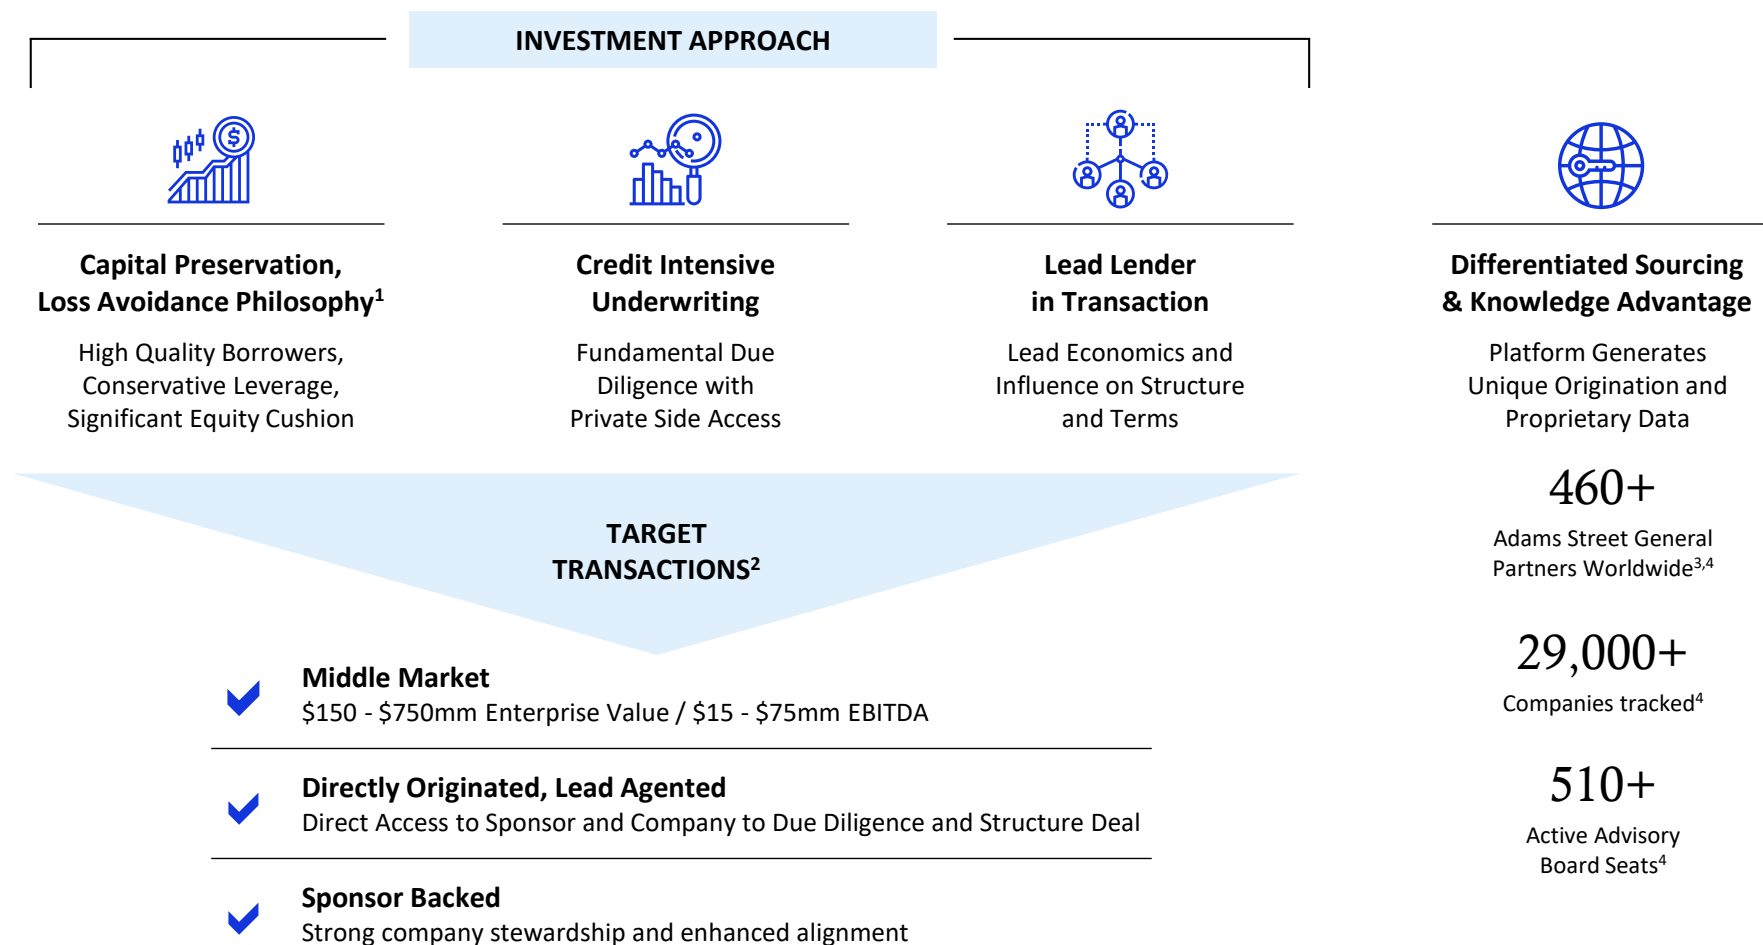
INVESTMENT APPROACH

Capital Preservation, Loss Avoidance Philosophy$^1$

High Quality Borrowers, Conservative Leverage, Significant Equity Cushion

Credit Intensive Underwriting

Fundamental Due Diligence with Private Side Access

Lead Lender in Transaction

Lead Economics and Influence on Structure and Terms

Differentiated Sourcing & Knowledge Advantage

Platform Generates Unique Origination and Proprietary Data

460+

Adams Street General Partners Worldwide$^{3,4}$

29,000+

Companies tracked$^4$

510+

Active Advisory Board Seats$^4$

TARGET TRANSACTIONS$^2$

Middle Market
\$150 - \$750mm Enterprise Value / \$15 - \$75mm EBITDA

Directly Originated, Lead Agented
Direct Access to Sponsor and Company to Due Diligence and Structure Deal

Sponsor Backed
Strong company stewardship and enhanced alignment